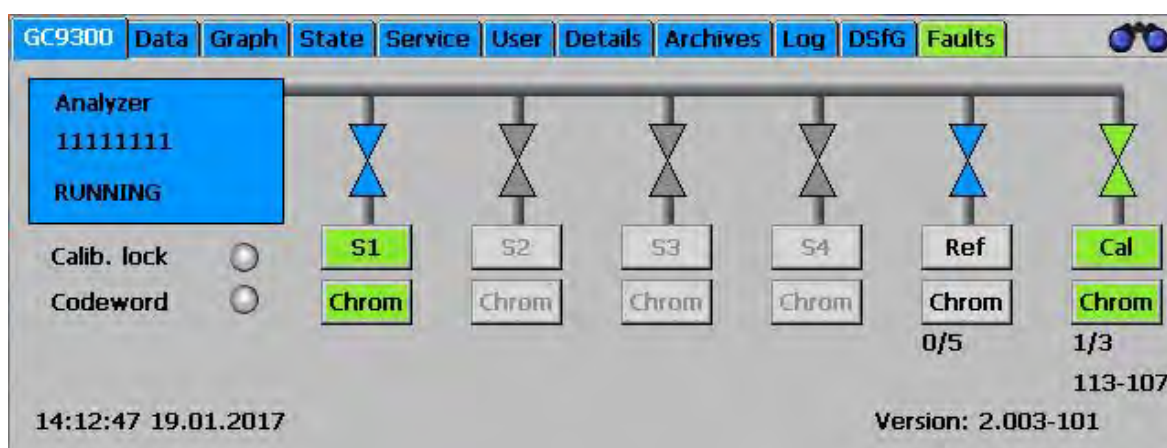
GC9300 | Data | Graph | State | Service | User | Details | Archives | Log | DSfG | Faults

Analyzer
11111111
RUNNING

Calib. lock
Codeword

S1 S2 S3 S4 Ref Cal

Chrom Chrom Chrom Chrom Chrom Chrom

0/5 1/3

113-107

14:12:47 19.01.2017

Version: 2.003-101